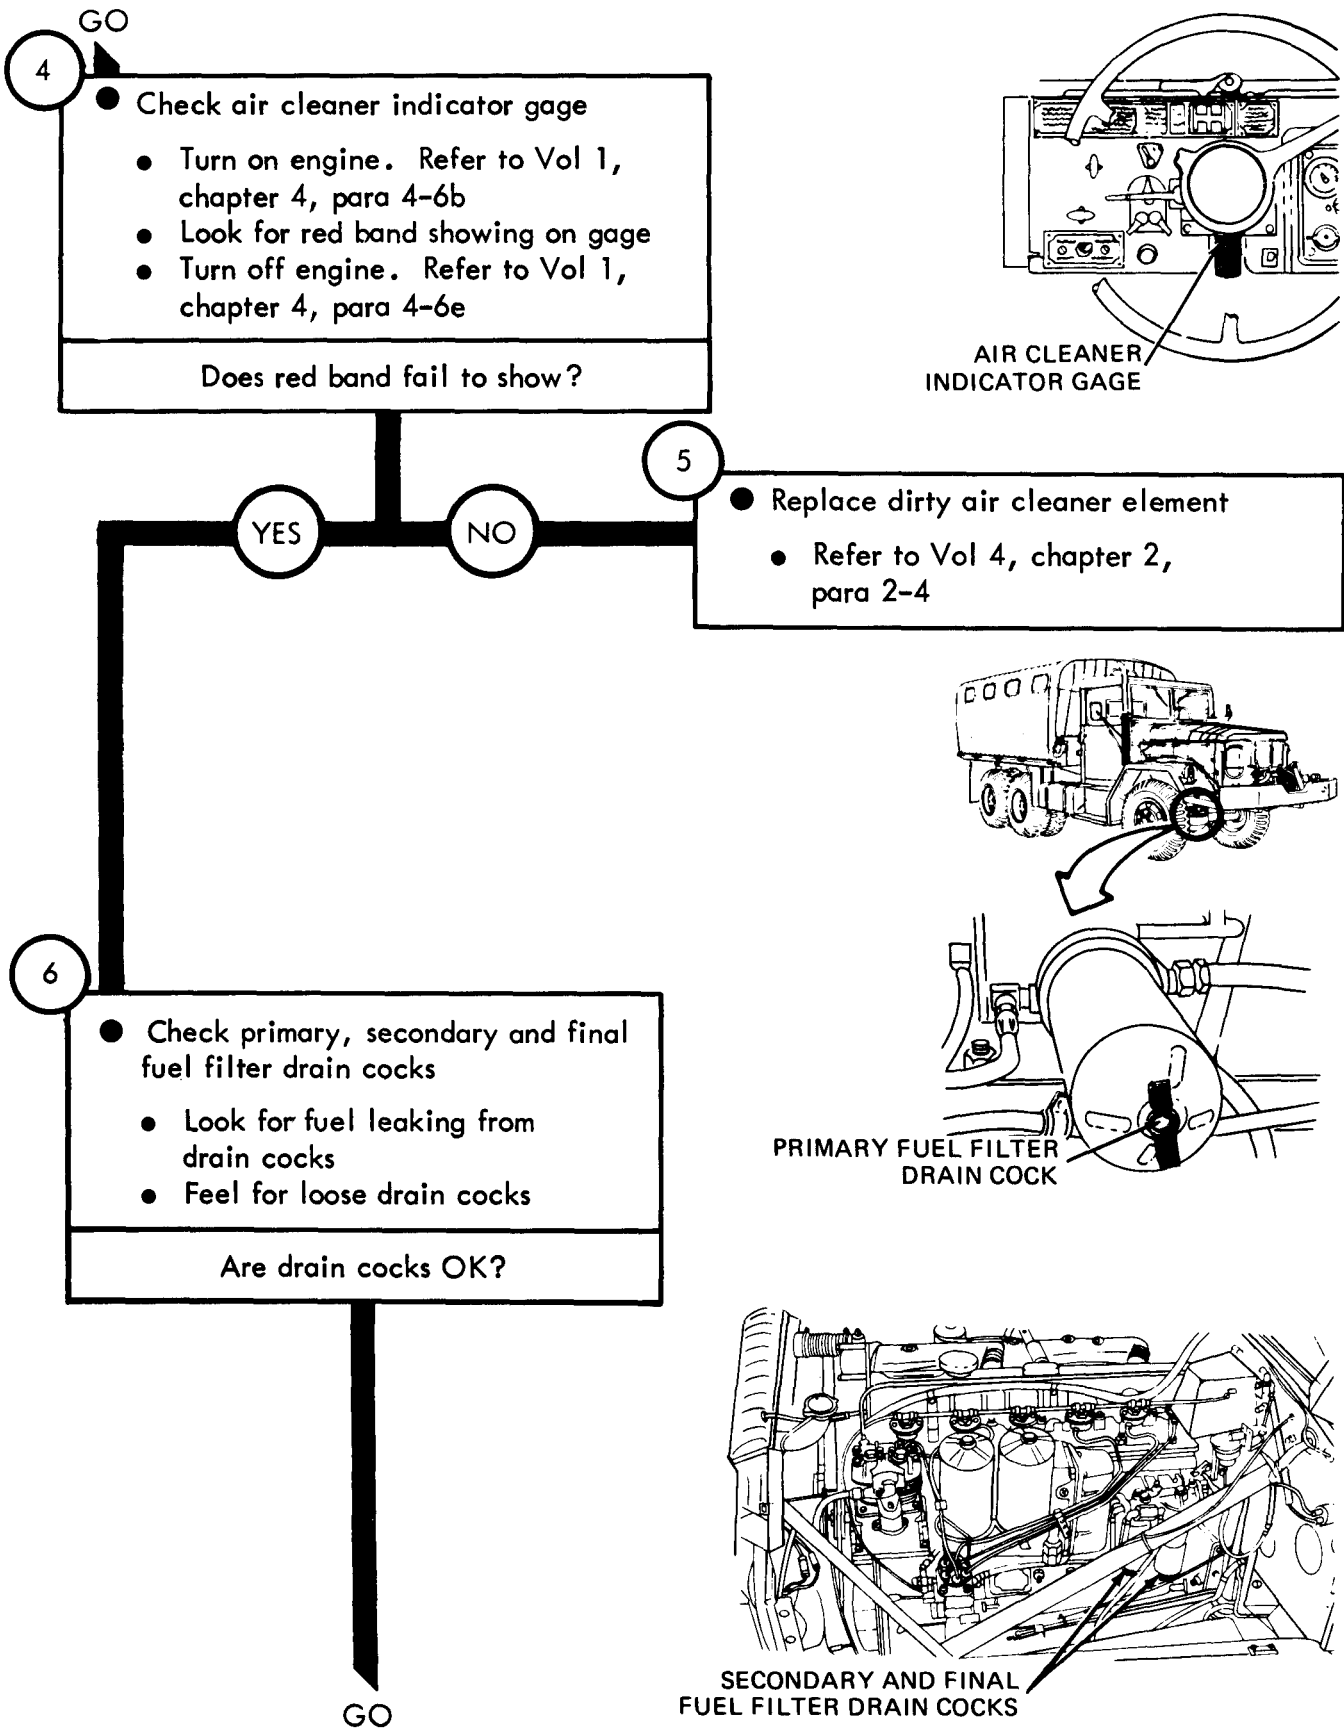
GO

4

Check air cleaner indicator gage

- Turn on engine. Refer to Vol 1, chapter 4, para 4-6b
- Look for red band showing on gage
- Turn off engine. Refer to Vol 1, chapter 4, para 4-6e

Does red band fail to show?

AIR CLEANER INDICATOR GAGE

YES

NO

5

Replace dirty air cleaner element

- Refer to Vol 4, chapter 2, para 2-4

6

Check primary, secondary and final fuel filter drain cocks

- Look for fuel leaking from drain cocks
- Feel for loose drain cocks

Are drain cocks OK?

PRIMARY FUEL FILTER DRAIN COCK

SECONDARY AND FINAL FUEL FILTER DRAIN COCKS

GO